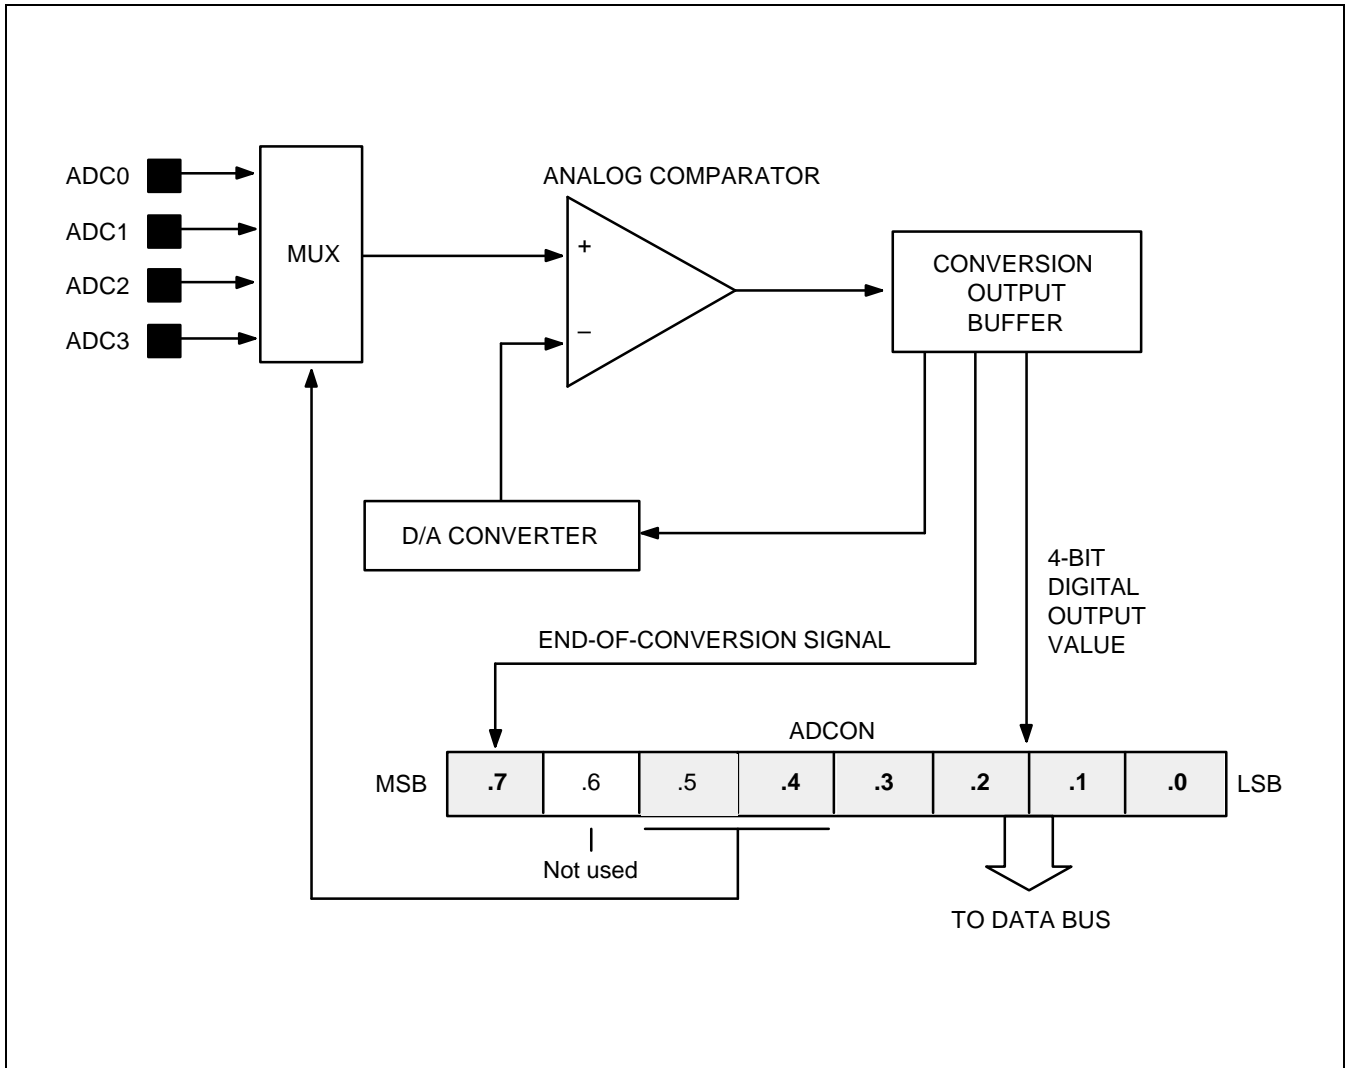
ADC0
ADC1
ADC2
ADC3

MUX

ANALOG COMPARATOR

+

–

CONVERSION OUTPUT BUFFER

D/A CONVERTER

4-BIT DIGITAL OUTPUT VALUE

END-OF-CONVERSION SIGNAL

ADCON

| MSB | .7 | .6 | .5 | .4 | .3 | .2 | .1 | .0 | LSB |
|---|---|---|---|---|---|---|---|---|---|

Not used

TO DATA BUS